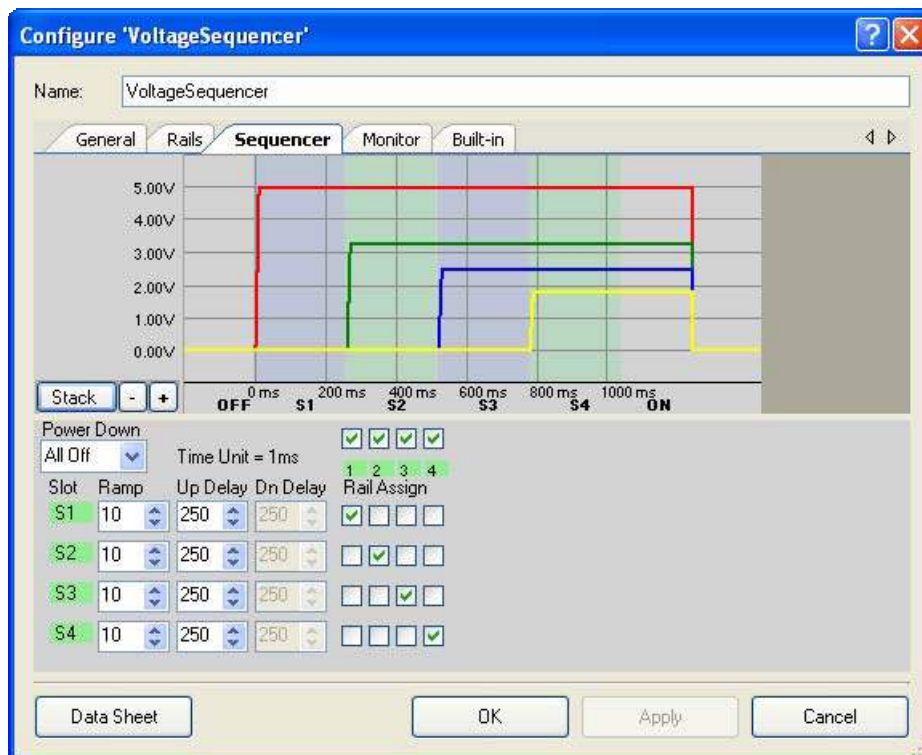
Configure 'VoltageSequencer'

Name: VoltageSequencer

General | Rails | Sequencer | Monitor | Built-in

5.00V
4.00V
3.00V
2.00V
1.00V
0.00V

Stack | - | +

OFF 0 ms S1 200 ms 400 ms S2 600 ms S3 800 ms S4 1000 ms ON

Power Down
All Off

Time Unit = 1ms

1 2 3 4

Slot Ramp Up Delay Dn Delay Rail Assign
S1 10 250 250
S2 10 250 250
S3 10 250 250
S4 10 250 250

Data Sheet | OK | Apply | Cancel